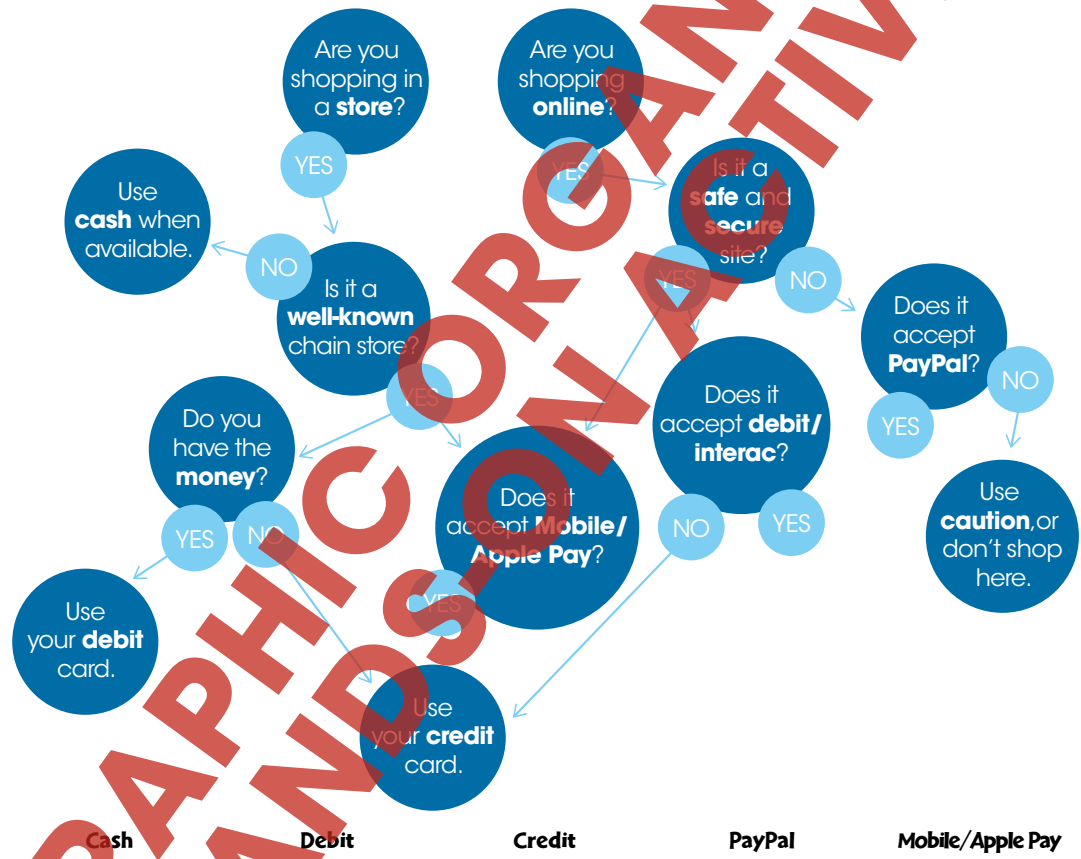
Are you shopping in a **store**?

Are you shopping **online**?

YES

YES

Use **cash** when available.

NO

Is it a **well-known** chain store?

Is it a **safe** and **secure** site?

YES

NO

Does it accept **PayPal**?

NO

YES

Do you have the **money**?

YES

Does it accept **debit/ interac**?

Does it accept **Mobile/ Apple Pay**?

YES

NO

NO

YES

Use **caution**,or don't shop here.

Use your **debit** card.

YES

Use your **credit** card.

GRAPHIC ORGANIZER

HANDS-ON ACTIVITY

Cash Debit Credit PayPal Mobile/Apple Pay